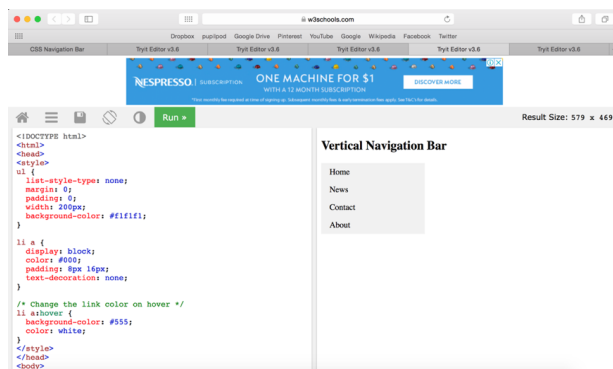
w3schools.com

Dropbox pupilpod Google Drive Pinterest YouTube Google Wikipedia Facebook Twitter

CSS Navigation Bar | Tryit Editor v3.6 | Tryit Editor v3.6 | Tryit Editor v3.6 | Tryit Editor v3.6 | Tryit Editor v3.6

NESPRESSO. | SUBSCRIPTION ONE MACHINE FOR $1 WITH A 12 MONTH SUBSCRIPTION DISCOVER MORE

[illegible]

Run »

Result Size: 579 x 469

<!DOCTYPE html>
<html>
<head>
<style>
ul {
  list-style-type: none;
  margin: 0;
  padding: 0;
  width: 200px;
  background-color: #f1f1f1;
}

li a {
  display: block;
  color: #000;
  padding: 8px 16px;
  text-decoration: none;
}

/* Change the link color on hover */
li a:hover {
  background-color: #555;
  color: white;
}
</style>
</head>
<body>

Vertical Navigation Bar

Home
News
Contact
About